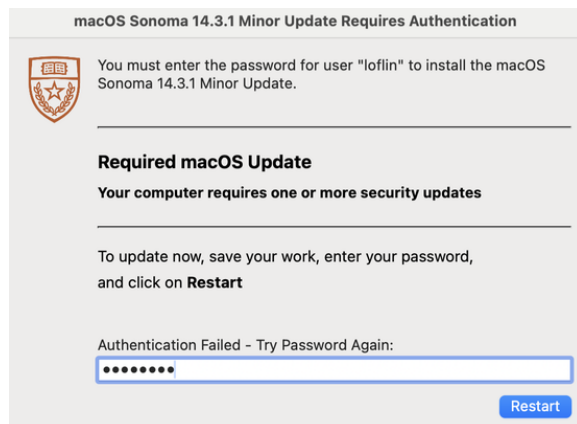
macOS Sonoma 14.3.1 Minor Update Requires Authentication

You must enter the password for user "loflin" to install the macOS Sonoma 14.3.1 Minor Update.

Required macOS Update

Your computer requires one or more security updates

To update now, save your work, enter your password, and click on Restart

Authentication Failed - Try Password Again:

••••••••

Restart